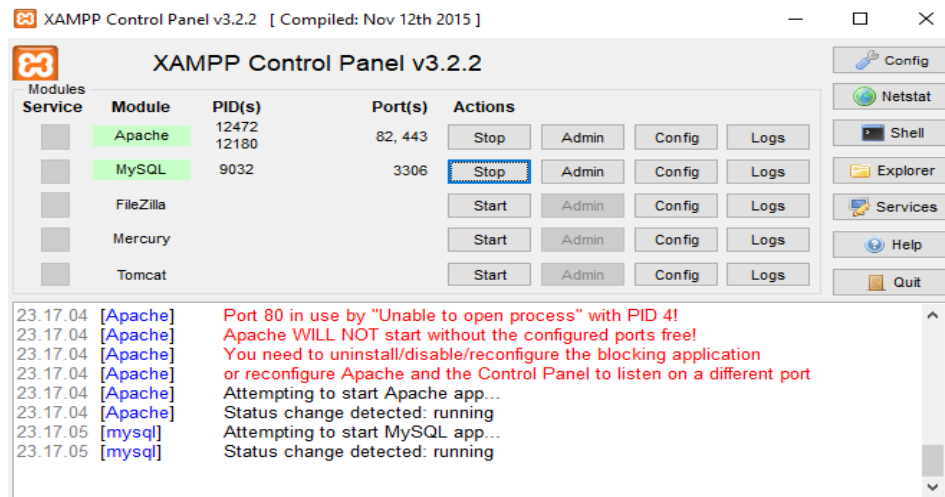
XAMPP Control Panel v3.2.2 [ Compiled: Nov 12th 2015 ]

XAMPP Control Panel v3.2.2

Modules

| Service | Module | PID(s) | Port(s) | Actions | | | |
|---|---|---|---|---|---|---|---|
| | Apache | 12472 12180 | 82, 443 | Stop | Admin | Config | Logs |
| | MySQL | 9032 | 3306 | Stop | Admin | Config | Logs |
| | FileZilla | | | Start | Admin | Config | Logs |
| | Mercury | | | Start | Admin | Config | Logs |
| | Tomcat | | | Start | Admin | Config | Logs |

Config
Netstat
Shell
Explorer
Services
Help
Quit

23.17.04 [Apache] Port 80 in use by "Unable to open process" with PID 4!
23.17.04 [Apache] Apache WILL NOT start without the configured ports free!
23.17.04 [Apache] You need to uninstall/disable/reconfigure the blocking application
23.17.04 [Apache] or reconfigure Apache and the Control Panel to listen on a different port
23.17.04 [Apache] Attempting to start Apache app...
23.17.04 [Apache] Status change detected: running
23.17.05 [mysql] Attempting to start MySQL app...
23.17.05 [mysql] Status change detected: running